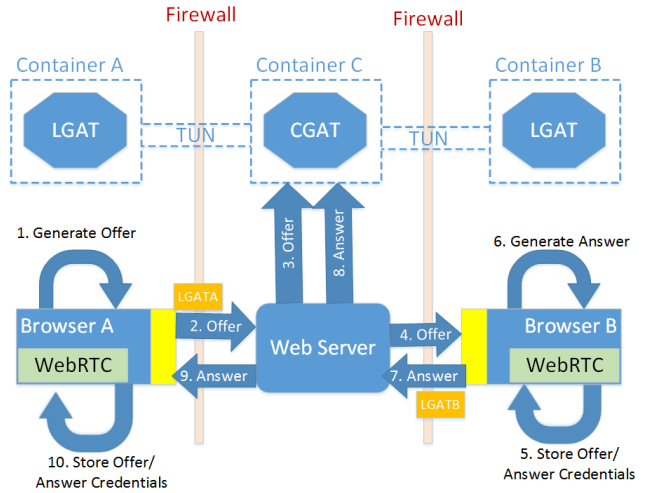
Firewall

Firewall

Container A

Container C

Container B

LGAT

TUN

CGAT

TUN

LGAT

1. Generate Offer

3. Offer

8. Answer

6. Generate Answer

LGATA

Browser A

2. Offer

Web Server

4. Offer

Browser B

WebRTC

9. Answer

7. Answer

WebRTC

LGATB

10. Store Offer/ Answer Credentials

5. Store Offer/ Answer Credentials